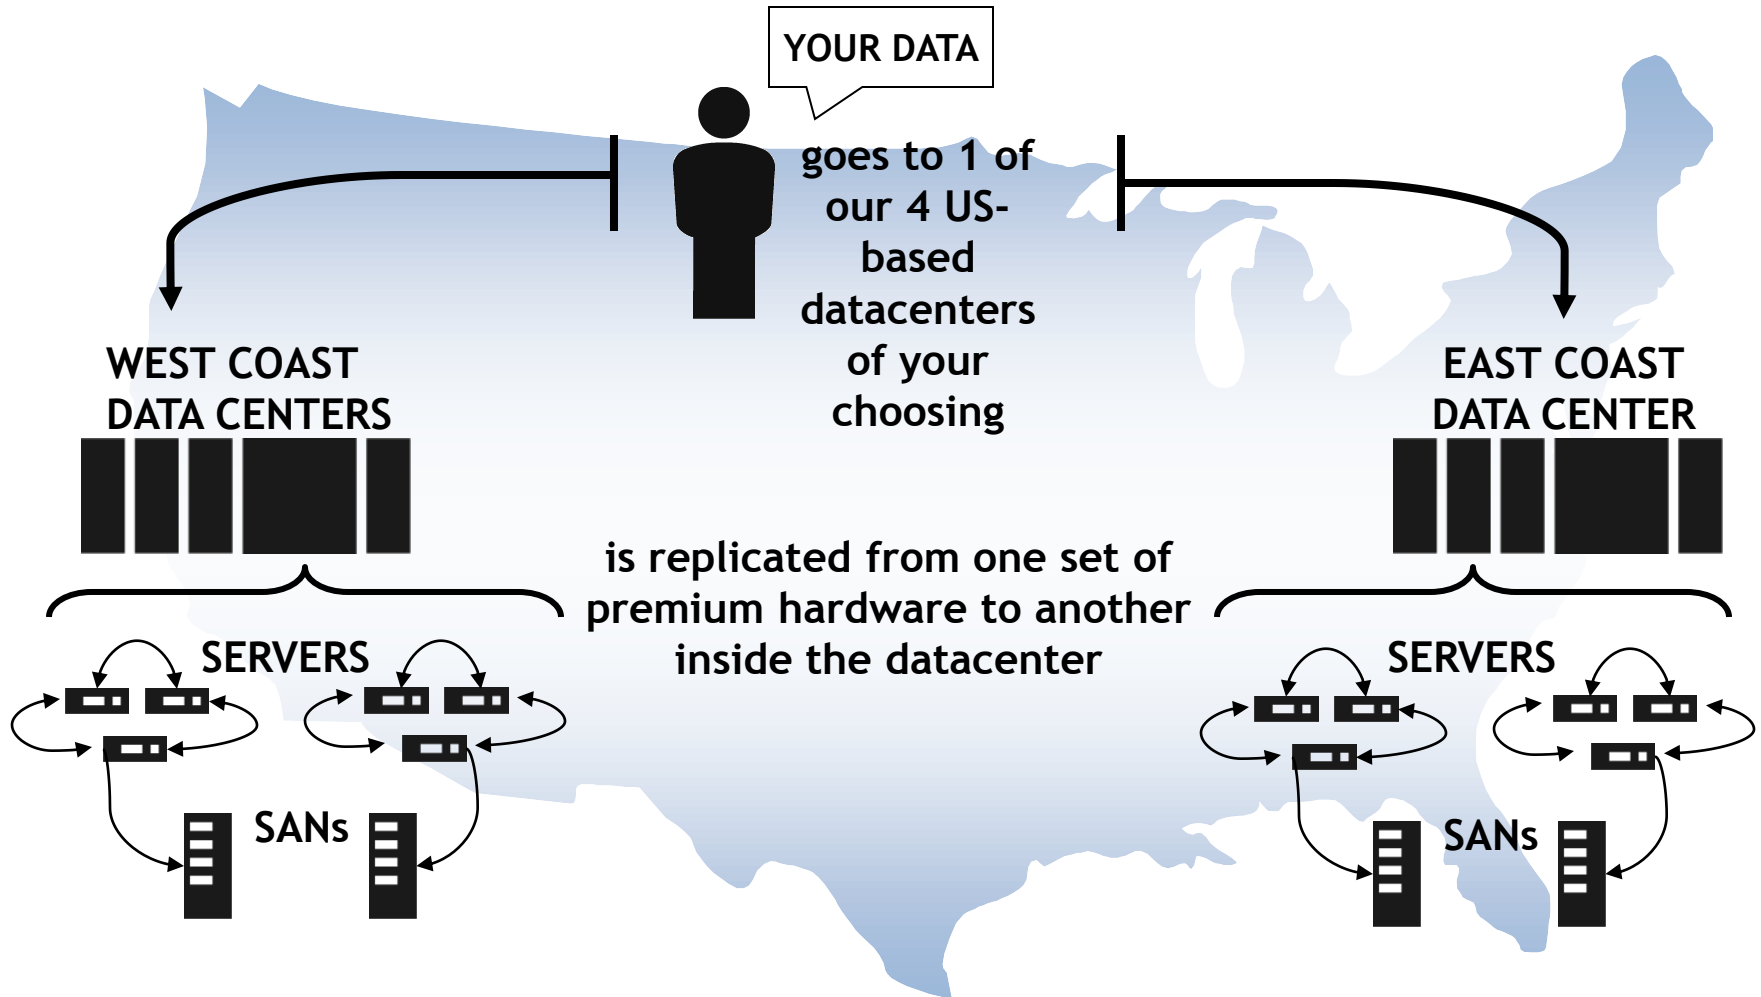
YOUR DATA

goes to 1 of our 4 US-based datacenters of your choosing

WEST COAST DATA CENTERS

EAST COAST DATA CENTER

is replicated from one set of premium hardware to another inside the datacenter

SERVERS

SERVERS

SANs

SANs